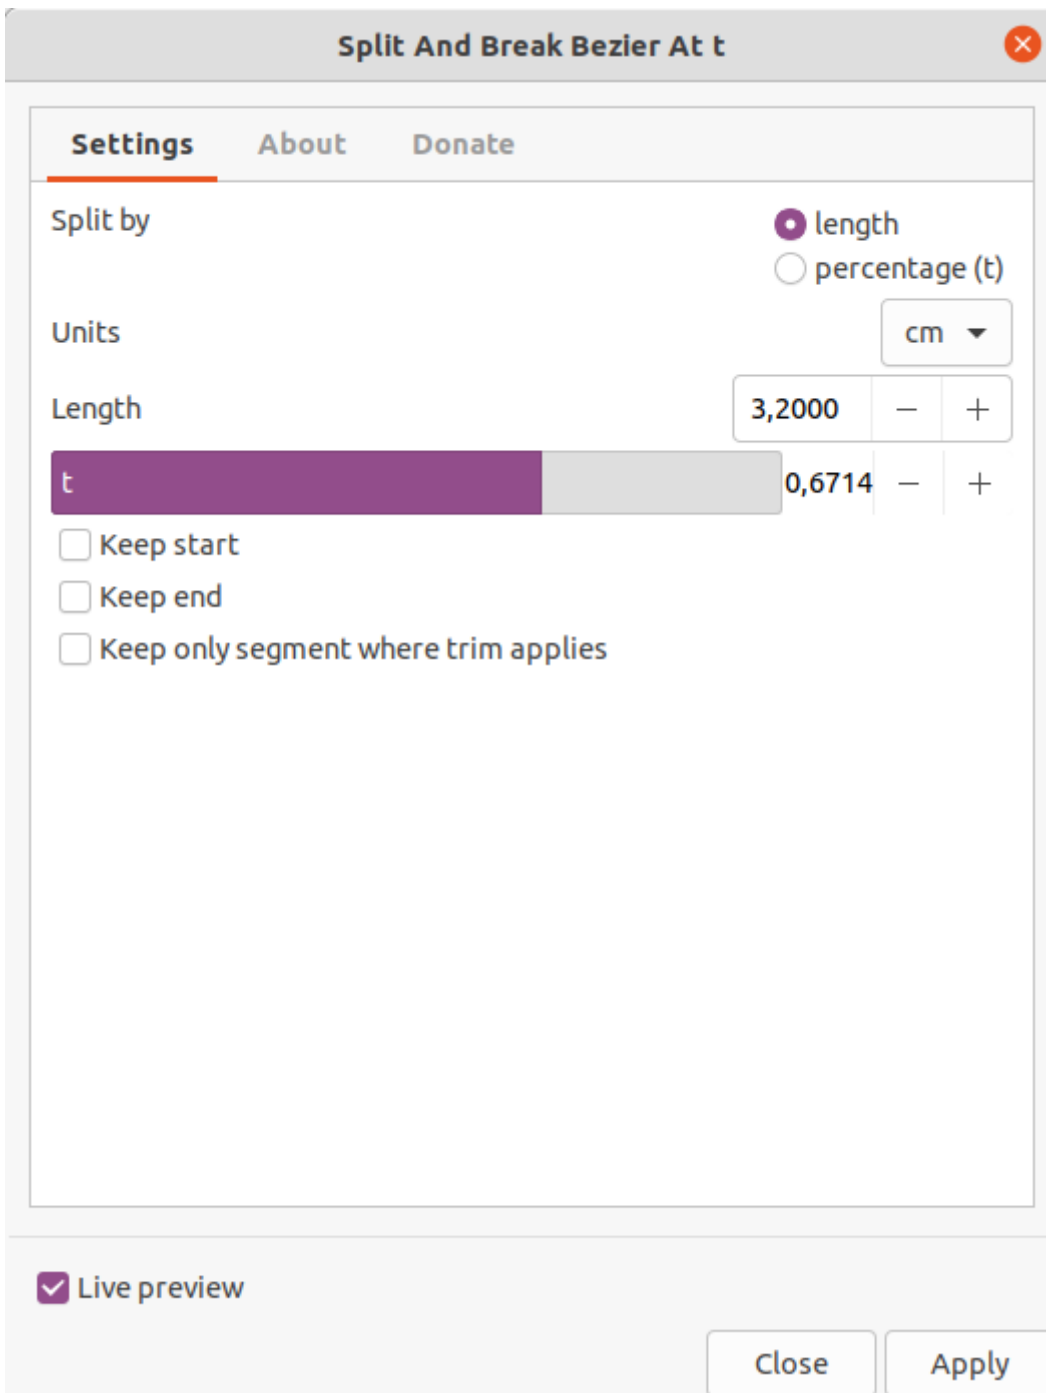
Split And Break Bezier At t

Settings About Donate

Split by

length

percentage (t)

Units

cm

Length

3,2000 − +

t

0,6714 − +

Keep start

Keep end

Keep only segment where trim applies

Live preview

Close

Apply